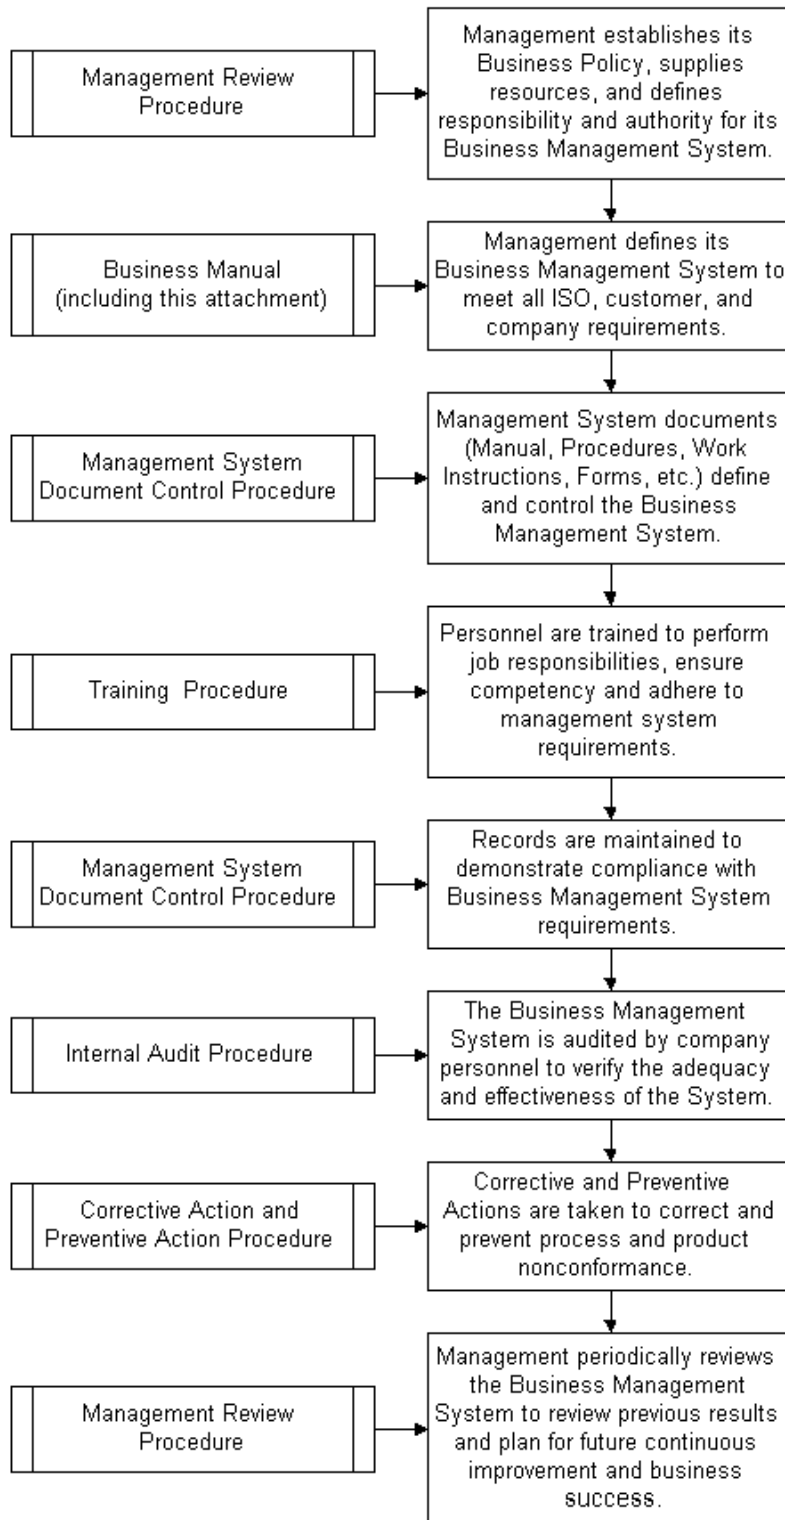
Management Review Procedure

Management establishes its Business Policy, supplies resources, and defines responsibility and authority for its Business Management System.

Business Manual (including this attachment)

Management defines its Business Management System to meet all ISO, customer, and company requirements.

Management System Document Control Procedure

Management System documents (Manual, Procedures, Work Instructions, Forms, etc.) define and control the Business Management System.

Training Procedure

Personnel are trained to perform job responsibilities, ensure competency and adhere to management system requirements.

Management System Document Control Procedure

Records are maintained to demonstrate compliance with Business Management System requirements.

Internal Audit Procedure

The Business Management System is audited by company personnel to verify the adequacy and effectiveness of the System.

Corrective Action and Preventive Action Procedure

Corrective and Preventive Actions are taken to correct and prevent process and product nonconformance.

Management Review Procedure

Management periodically reviews the Business Management System to review previous results and plan for future continuous improvement and business success.